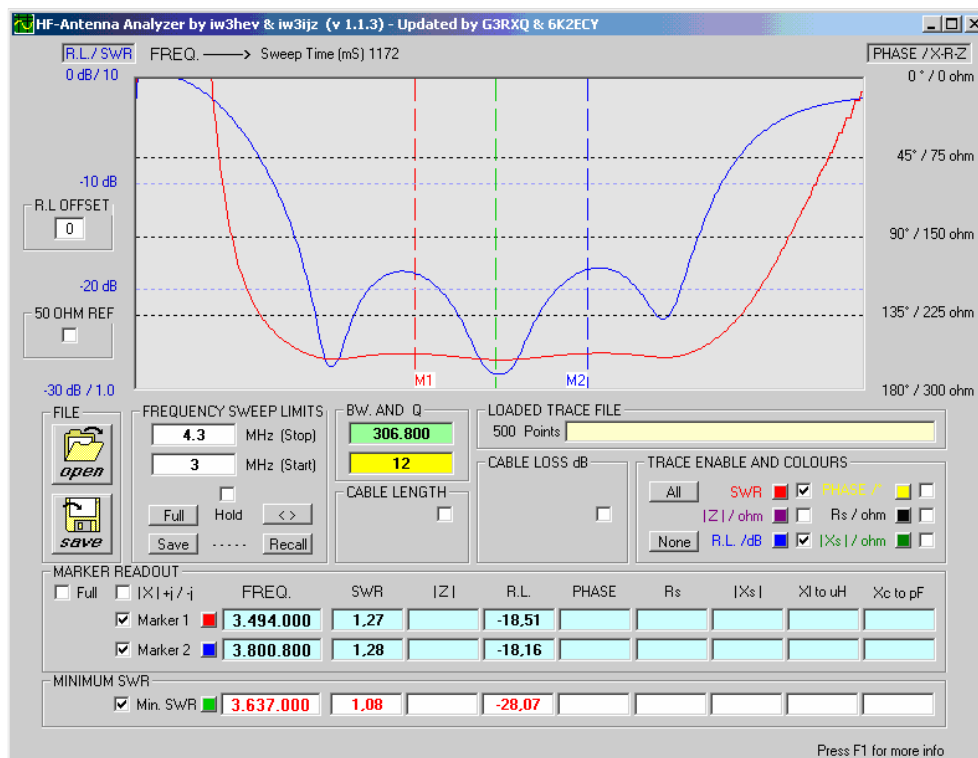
HF-Antenna Analyzer by iw3hev & iw3ijz (v 1.1.3) - Updated by G3RXQ & 6K2ECY

R.L./SWR FREQ. ——> Sweep Time (mS) 1172

PHASE /X-R-Z

0 dB/ 10

0 ° / 0 ohm

45° / 75 ohm

-10 dB

R.L OFFSET

0

90° / 150 ohm

-20 dB

50 OHM REF

135° / 225 ohm

-30 dB / 1.0

M1

M2

180° / 300 ohm

FILE

open

save

FREQUENCY SWEEP LIMITS

4.3 MHz (Stop)

3 MHz (Start)

Hold

Full

< >

Save

------

Recall

BW. AND Q

306.800

12

CABLE LENGTH

LOADED TRACE FILE

500 Points

CABLE LOSS dB

TRACE ENABLE AND COLOURS

All

SWR

PHASE /°

|Z| / ohm

Rs / ohm

None

R.L. /dB

|Xs| / ohm

MARKER READOUT

Full

|X| +j / -j

FREQ.

SWR

|Z|

R.L.

PHASE

Rs

|Xs|

Xl to uH

Xc to pF

Marker 1

3.494.000

1,27

-18,51

Marker 2

3.800.800

1,28

-18,16

MINIMUM SWR

Min. SWR

3.637.000

1,08

-28,07

Press F1 for more info